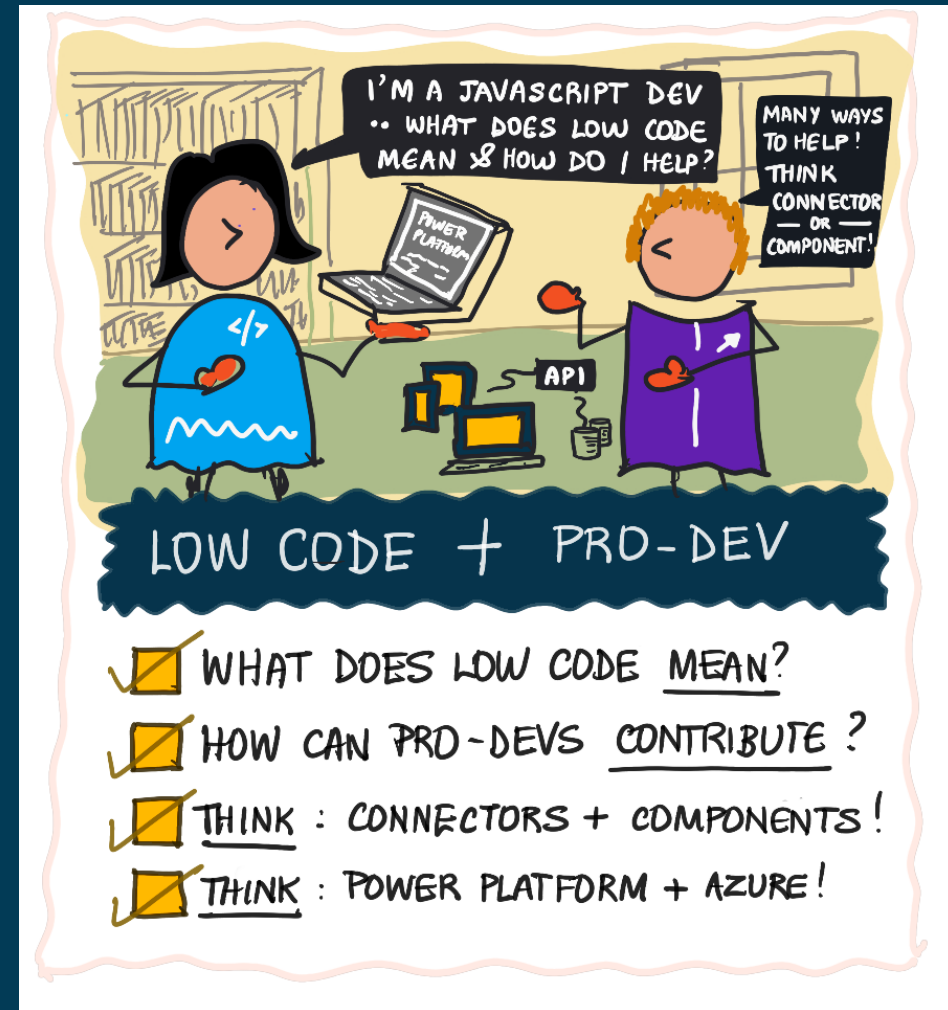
I'M A JAVASCRIPT DEV .. WHAT DOES LOW CODE MEAN & HOW DO I HELP?

MANY WAYS TO HELP! THINK CONNECTOR — OR — COMPONENT!

POWER PLATFORM

</>

API

LOW CODE + PRO-DEV

WHAT DOES LOW CODE MEAN?

HOW CAN PRO-DEVS CONTRIBUTE?

THINK : CONNECTORS + COMPONENTS!

THINK : POWER PLATFORM + AZURE!